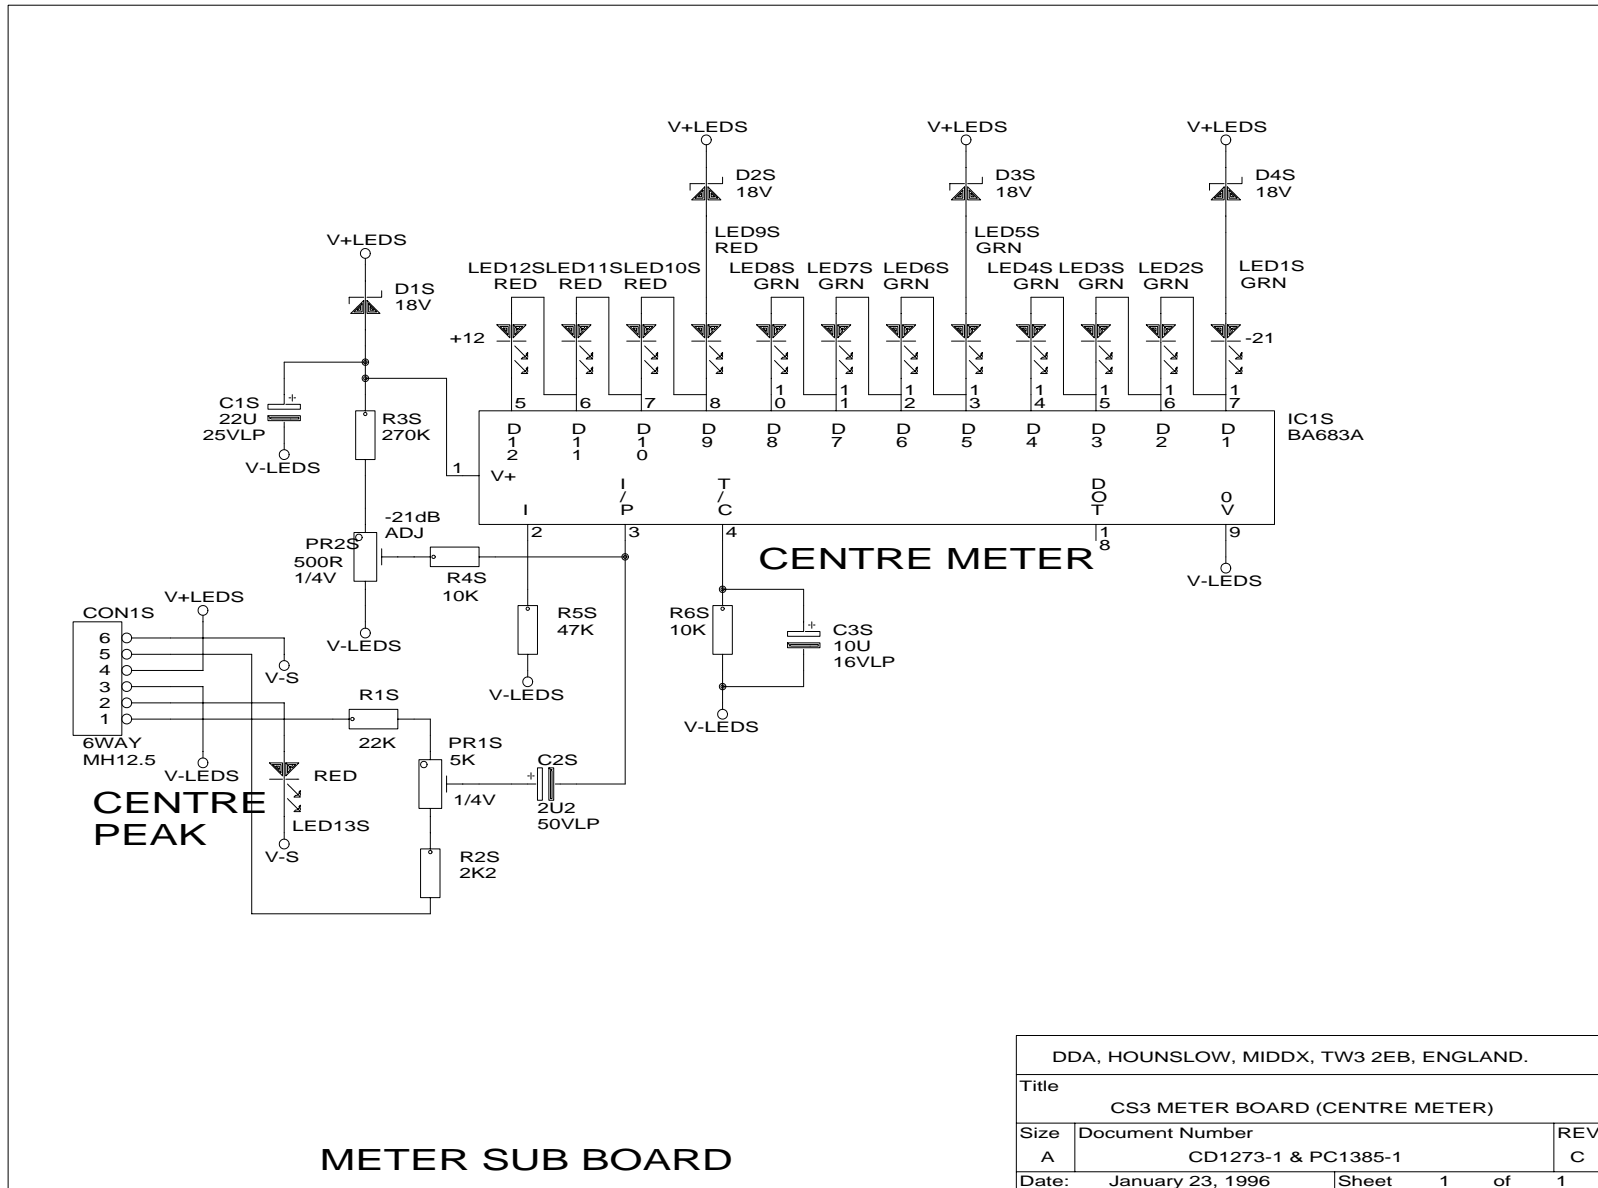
V+LEDS
D2S
18V
V+LEDS
D3S
18V
V+LEDS
D4S
18V

LED9S
RED
LED5S
GRN
LED1S
GRN

V+LEDS
D1S
18V

LED12S RED
LED11S RED
LED10S RED
LED8S GRN
LED7S GRN
LED6S GRN
LED4S GRN
LED3S GRN
LED2S GRN

+12
-21

5 6 7 8 10 11 12 13 14 15 16 17

D12 D11 D10 D9 D8 D7 D6 D5 D4 D3 D2 D1

IC1S
BA683A

C1S
22U
25VLP
V-LEDS

R3S
270K

1 V+
I
I/P
T/C
DOT
0V
2 3 4 18 9

-21dB
ADJ
PR2S
500R
1/4V
R4S
10K
V-LEDS

CENTRE METER

V-LEDS

R5S
47K
V-LEDS

R6S
10K
C3S
10U
16VLP
V-LEDS

CON1S
V+LEDS
6
5
4
3
2
1
V-S
6WAY
MH12.5
V-LEDS

R1S
22K
PR1S
5K
1/4V
C2S
2U2
50VLP

RED
LED13S
V-S

CENTRE
PEAK

R2S
2K2

METER SUB BOARD

| DDA, HOUNSLOW, MIDDX, TW3 2EB, ENGLAND. | | |
|---|---|---|
| Title CS3 METER BOARD (CENTRE METER) | | |
| Size A | Document Number CD1273-1 & PC1385-1 | REV C |
| Date: January 23, 1996 | Sheet 1 of 1 | |